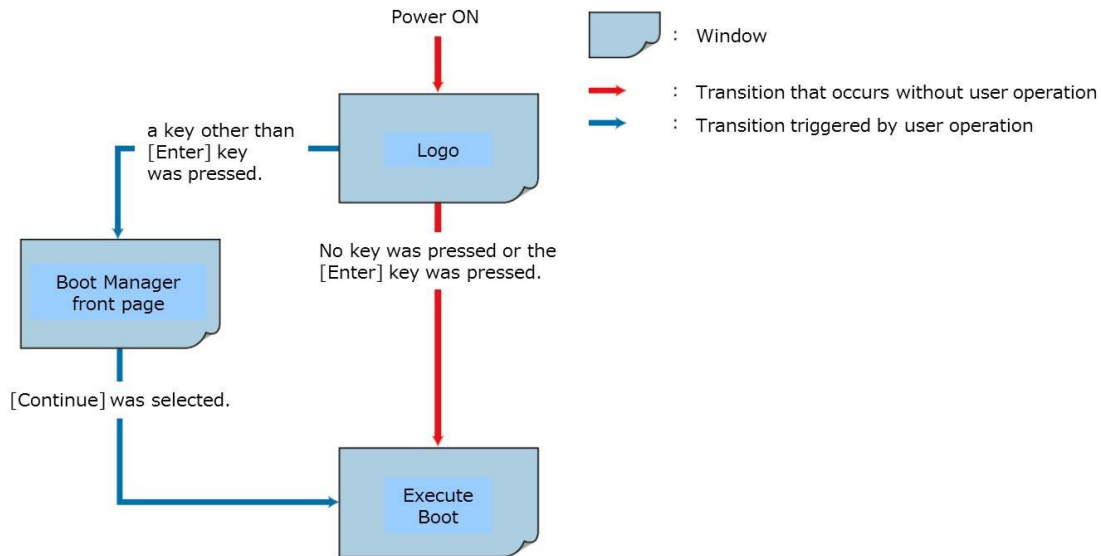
Power ON

: Window

: Transition that occurs without user operation

: Transition triggered by user operation

a key other than [Enter] key was pressed.

Logo

Boot Manager front page

No key was pressed or the [Enter] key was pressed.

[Continue] was selected.

Execute Boot